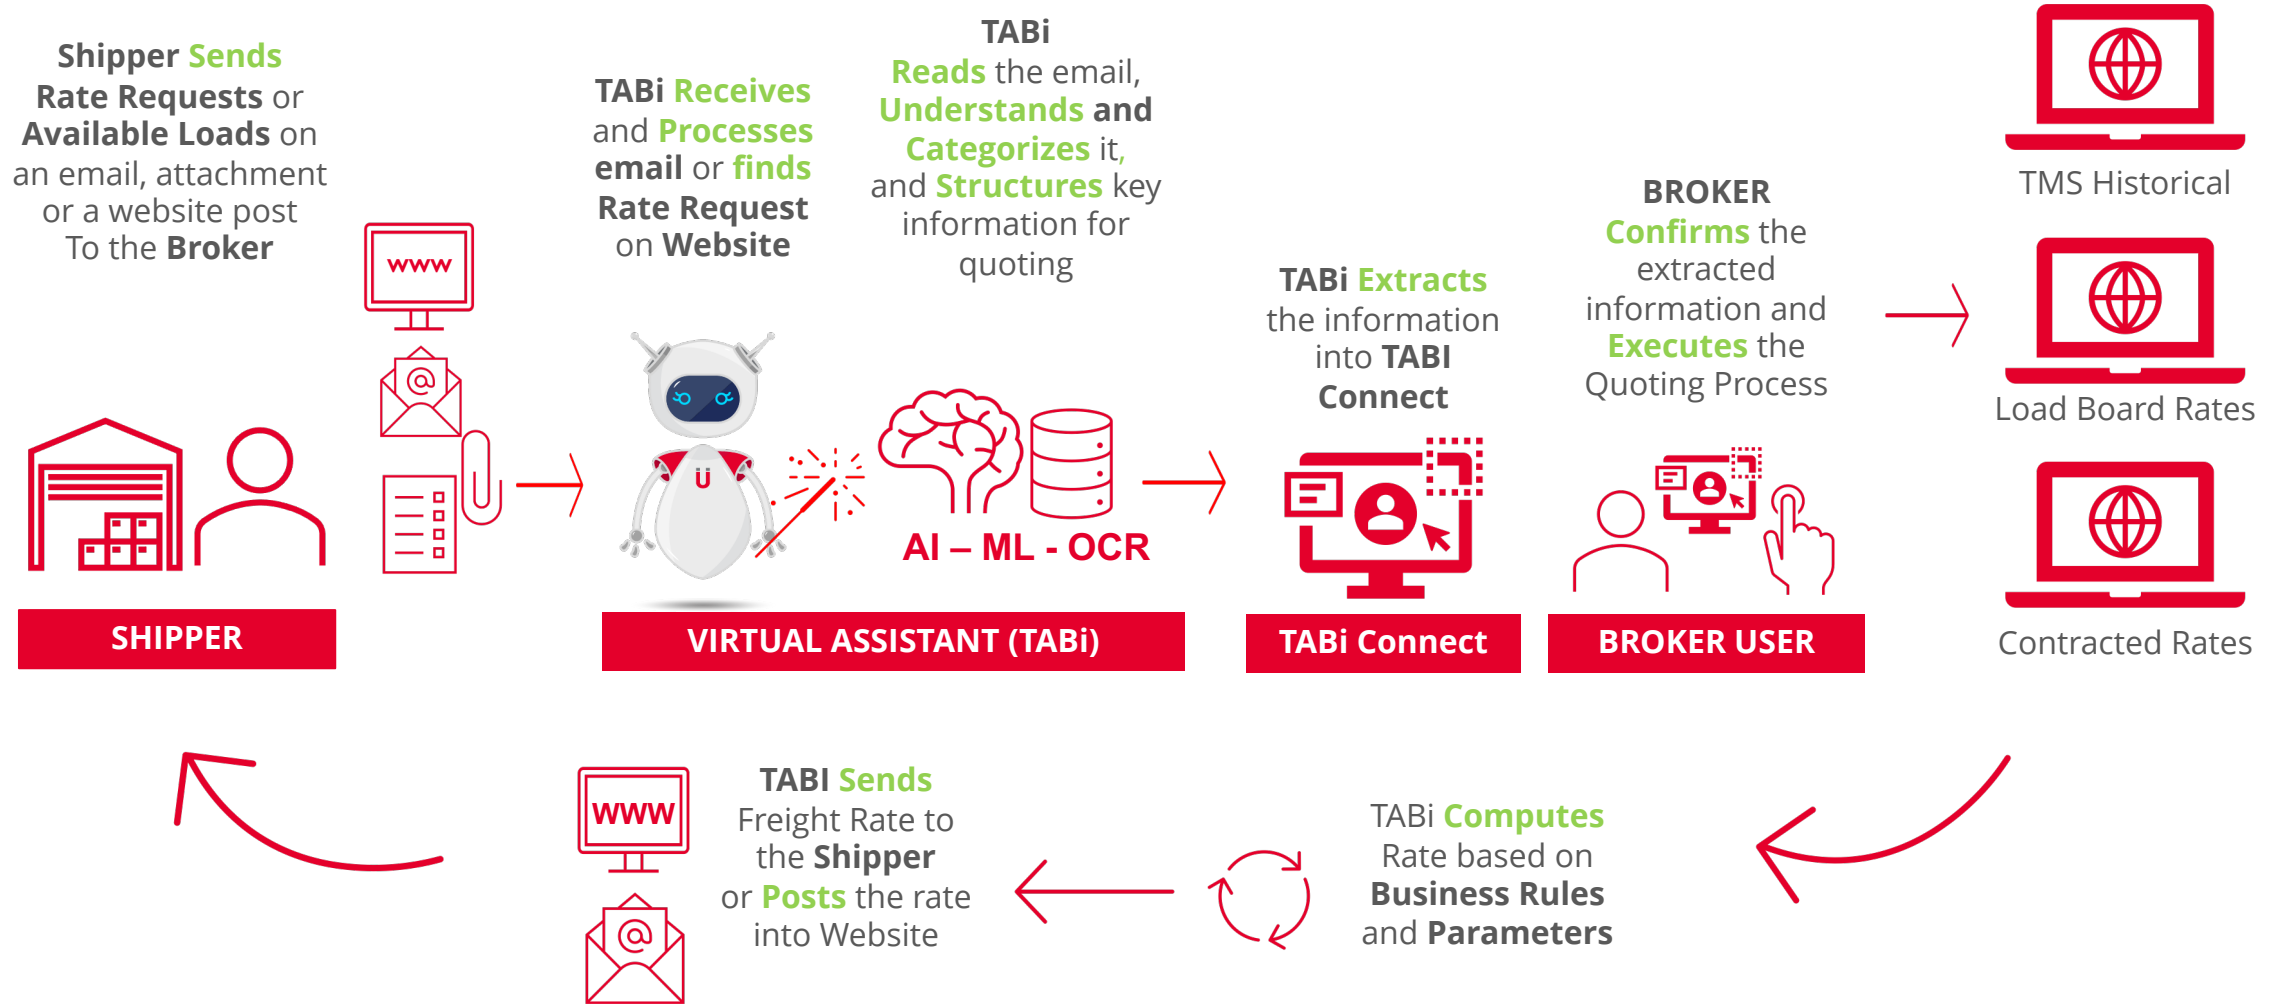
Shipper Sends Rate Requests or Available Loads on an email, attachment or a website post To the Broker

www

SHIPPER

TABi Receives and Processes email or finds Rate Request on Website

TABi Reads the email, Understands and Categorizes it, and Structures key information for quoting

U

AI – ML - OCR

VIRTUAL ASSISTANT (TABi)

TABi Extracts the information into TABI Connect

TABi Connect

BROKER Confirms the extracted information and Executes the Quoting Process

BROKER USER

TMS Historical

Load Board Rates

Contracted Rates

TABi Computes Rate based on Business Rules and Parameters

TABI Sends Freight Rate to the Shipper or Posts the rate into Website

WWW